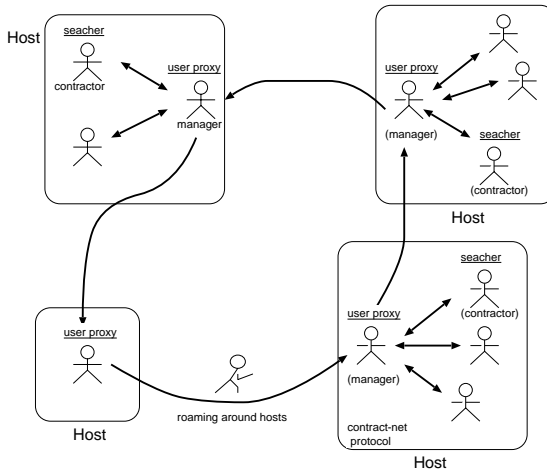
Host

seacher

contractor

user proxy

manager

user proxy

(manager)

seacher

(contractor)

Host

user proxy

Host

roaming around hosts

user proxy

(manager)

seacher

(contractor)

contract-net protocol

Host